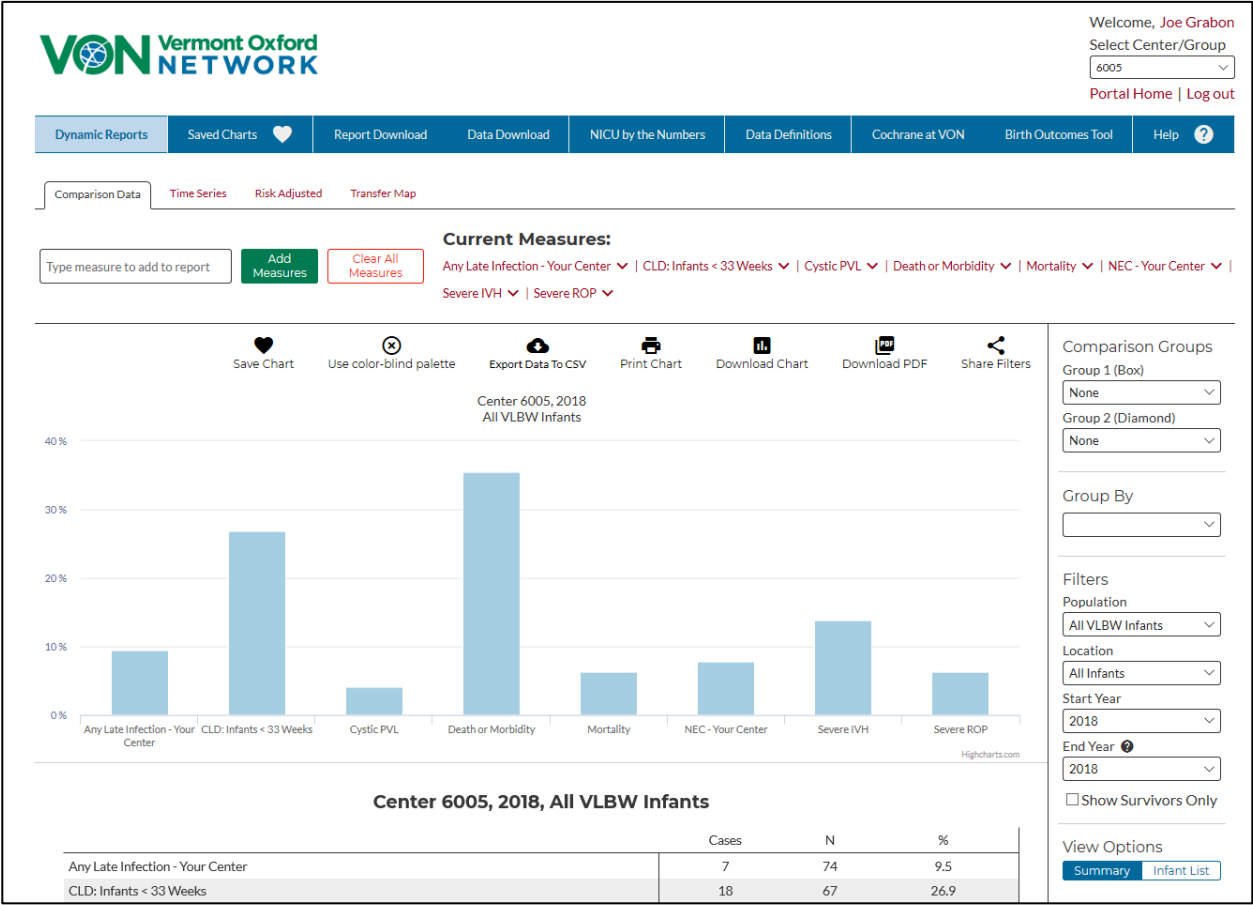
VON Vermont Oxford NETWORK

Welcome, Joe Grabon
Select Center/Group
6005
Portal Home | Log out

Dynamic Reports | Saved Charts | Report Download | Data Download | NICU by the Numbers | Data Definitions | Cochrane at VON | Birth Outcomes Tool | Help ?

Comparison Data | Time Series | Risk Adjusted | Transfer Map

Type measure to add to report
Add Measures
Clear All Measures

Current Measures:
Any Late Infection - Your Center | CLD: Infants < 33 Weeks | Cystic PVL | Death or Morbidity | Mortality | NEC - Your Center | Severe IVH | Severe ROP

Save Chart
Use color-blind palette
Export Data To CSV
Print Chart
Download Chart
Download PDF
Share Filters

Center 6005, 2018
All VLBW Infants

40 %
30 %
20 %
10 %
0 %

Any Late Infection - Your Center
CLD: Infants < 33 Weeks
Cystic PVL
Death or Morbidity
Mortality
NEC - Your Center
Severe IVH
Severe ROP

Highcharts.com

Comparison Groups
Group 1 (Box)
None
Group 2 (Diamond)
None

Group By

Filters
Population
All VLBW Infants
Location
All Infants
Start Year
2018
End Year ?
2018
Show Survivors Only

View Options
Summary | Infant List

Center 6005, 2018, All VLBW Infants

| | Cases | N | % |
|---|---|---|---|
| Any Late Infection - Your Center | 7 | 74 | 9.5 |
| CLD: Infants < 33 Weeks | 18 | 67 | 26.9 |